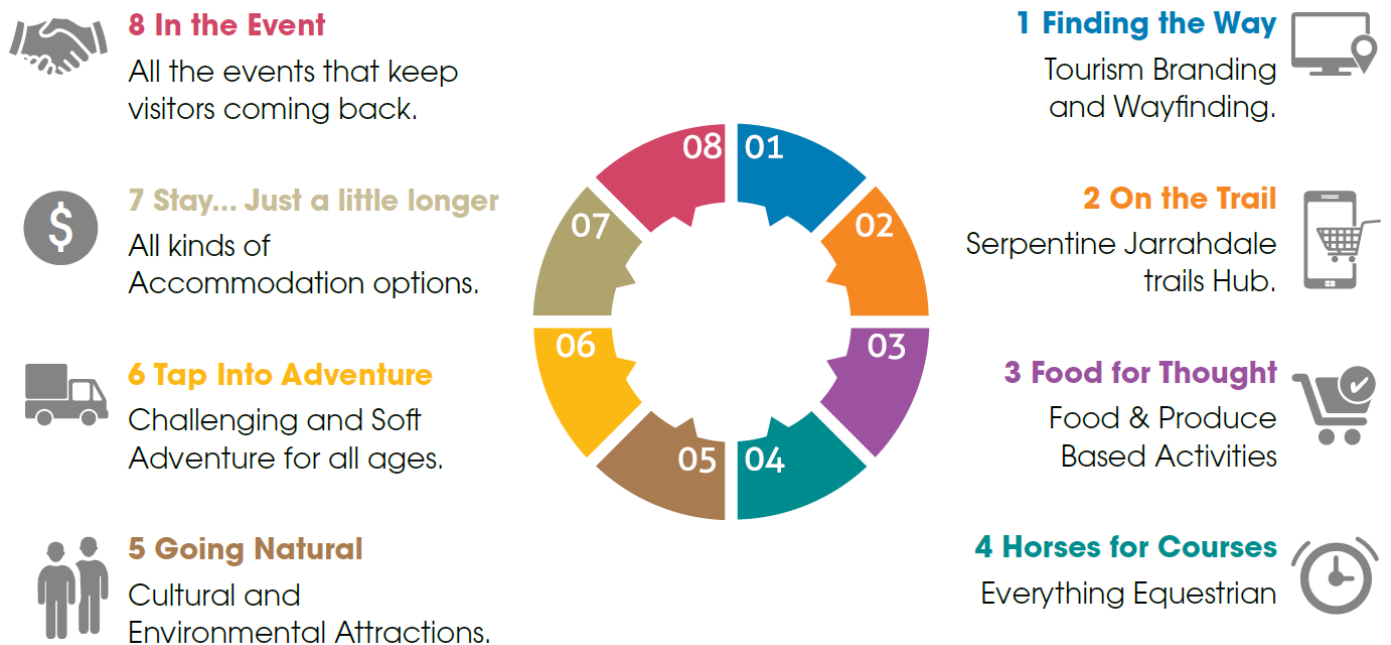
8 In the Event
All the events that keep visitors coming back.

7 Stay... Just a little longer
All kinds of Accommodation options.

6 Tap Into Adventure
Challenging and Soft Adventure for all ages.

5 Going Natural
Cultural and Environmental Attractions.

08 01 02 03 04 05 06 07

1 Finding the Way
Tourism Branding and Wayfinding.

2 On the Trail
Serpentine Jarrahdale trails Hub.

3 Food for Thought
Food & Produce Based Activities

4 Horses for Courses
Everything Equestrian